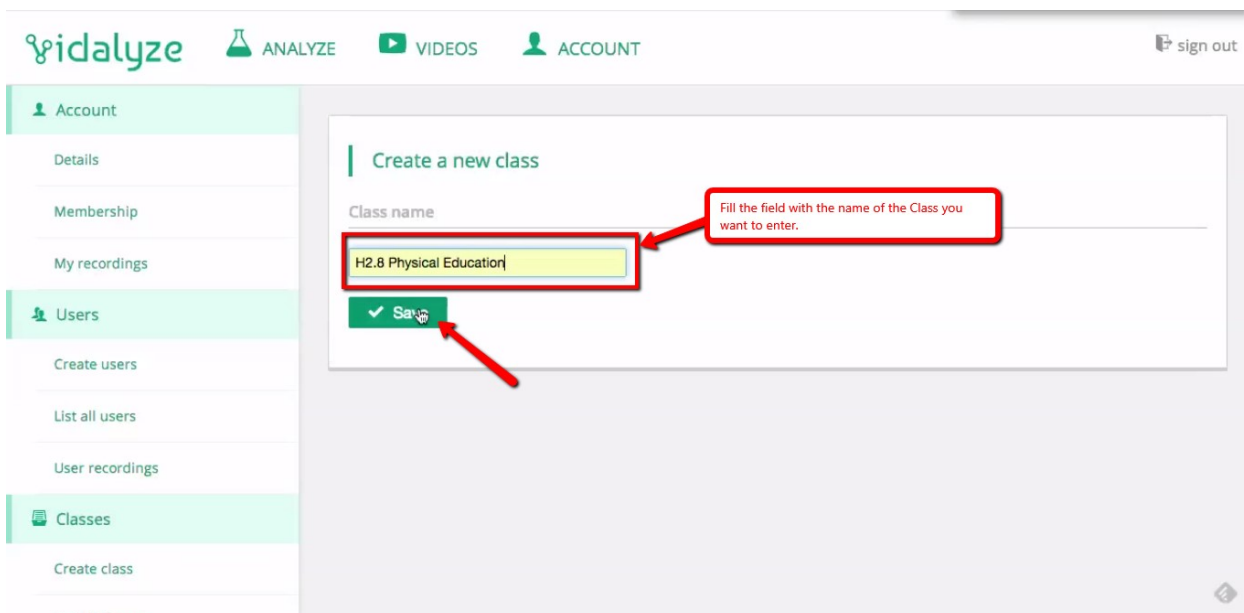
vidalyze ANALYZE VIDEOS ACCOUNT sign out

Account
Details
Membership
My recordings
Users
Create users
List all users
User recordings
Classes
Create class

Create a new class

Class name

Fill the field with the name of the Class you want to enter.

H2.8 Physical Education

Sa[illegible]